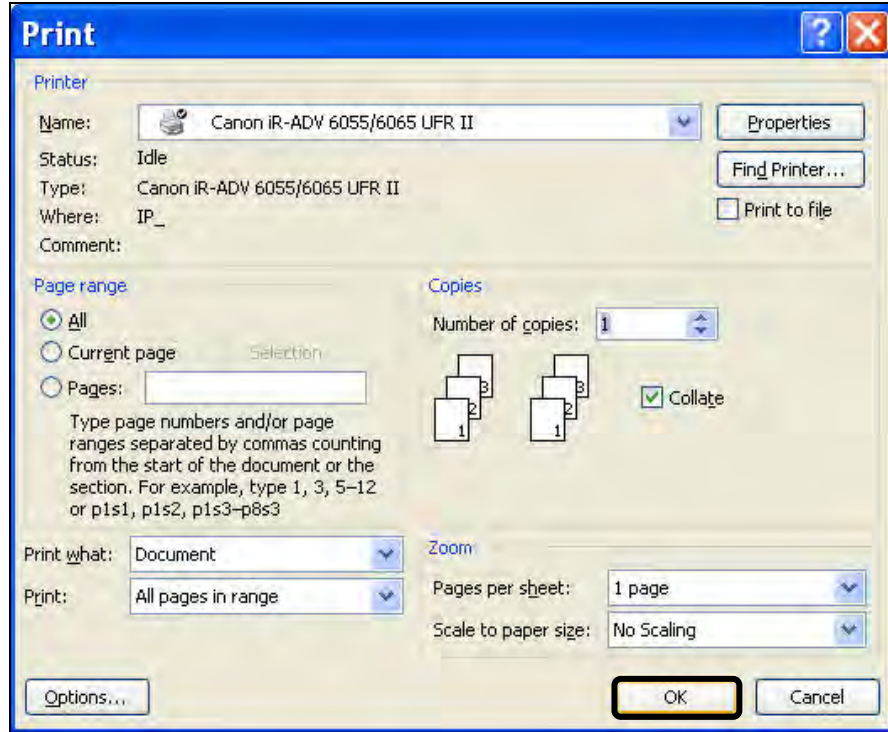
Print

?

Printer

Name: Canon iR-ADV 6055/6065 UFR II

Properties

Status: Idle

Type: Canon iR-ADV 6055/6065 UFR II

Where: IP_

Comment:

Find Printer...

Print to file

Page range

All

Current page

Selection

Pages:

Type page numbers and/or page ranges separated by commas counting from the start of the document or the section. For example, type 1, 3, 5–12 or p1s1, p1s2, p1s3–p8s3

Copies

Number of copies: 1

3 2 1

3 2 1

Collate

Print what: Document

Print: All pages in range

Zoom

Pages per sheet: 1 page

Scale to paper size: No Scaling

Options...

OK

Cancel